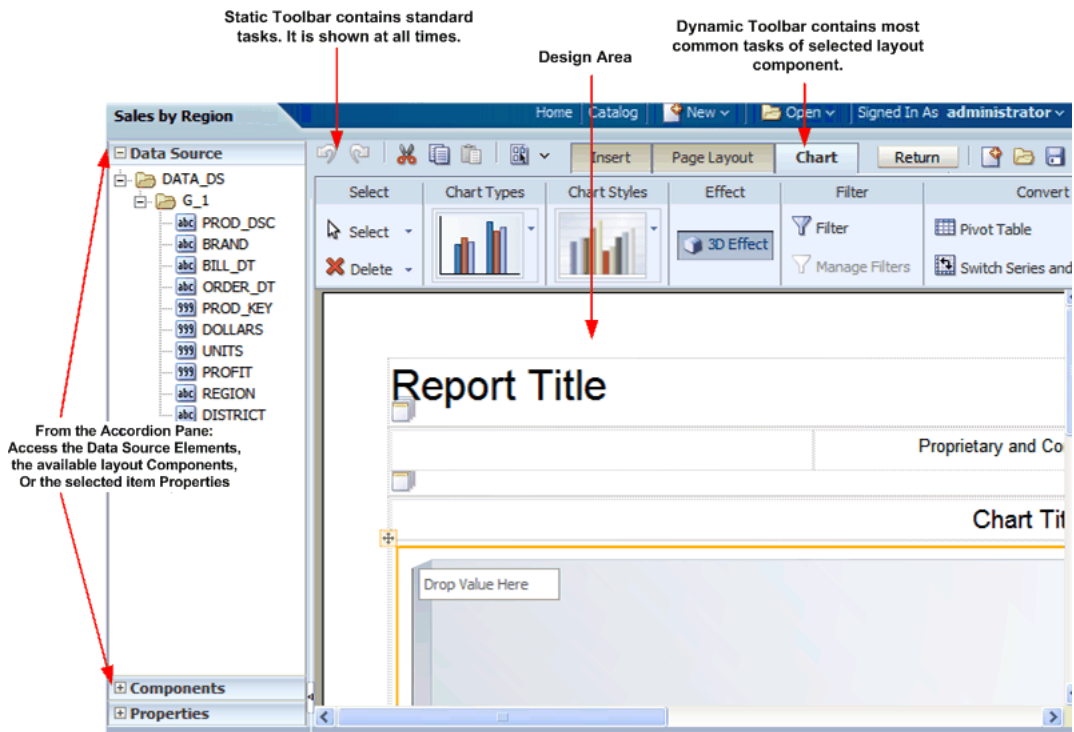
Static Toolbar contains standard tasks. It is shown at all times.

Design Area

Dynamic Toolbar contains most common tasks of selected layout component.

Sales by Region

Home | Catalog | New | Open | Signed In As administrator

Insert | Page Layout | Chart | Return

Data Source

DATA_DS
G_1
abc PROD_DSC
abc BRAND
abc BILL_DT
abc ORDER_DT
999 PROD_KEY
999 DOLLARS
999 UNITS
999 PROFIT
abc REGION
abc DISTRICT

Select | Chart Types | Chart Styles | Effect | Filter | Convert

Select
Delete
3D Effect
Filter
Manage Filters
Pivot Table
Switch Series and

Report Title

Proprietary and Co

Chart Tit

Drop Value Here

From the Accordion Pane:
Access the Data Source Elements,
the available layout Components,
Or the selected item Properties

Components
Properties